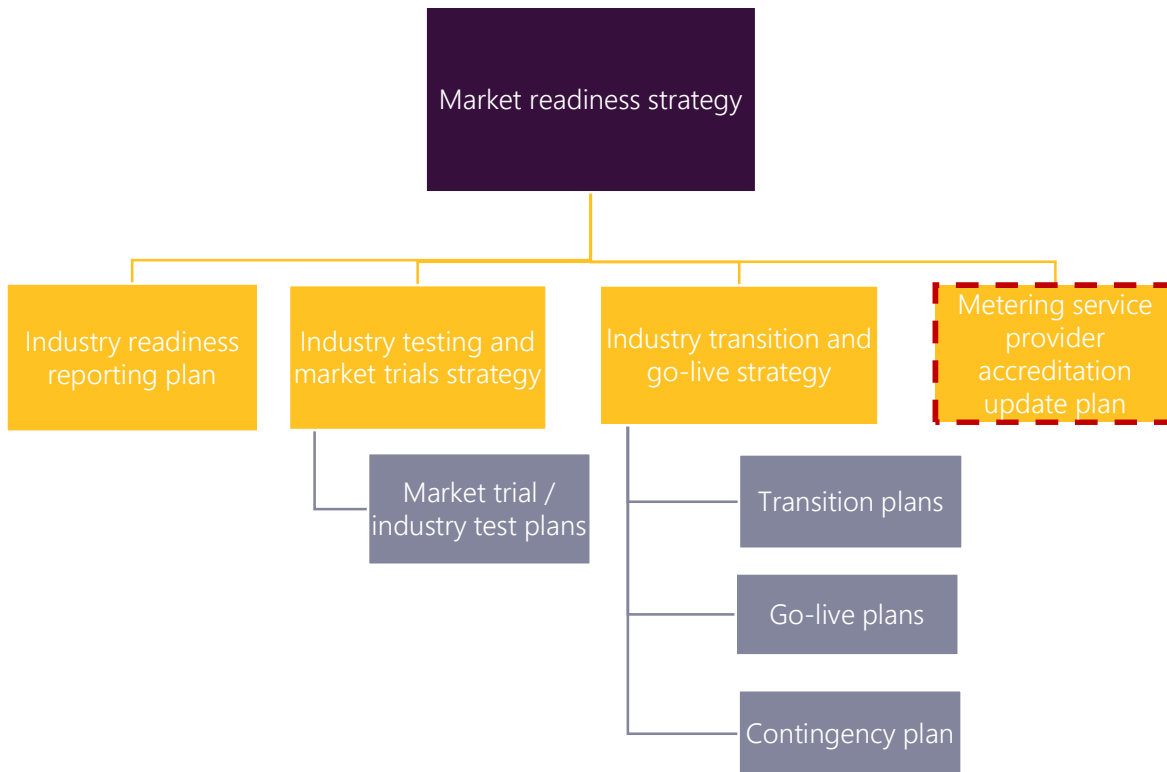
Market readiness strategy

Industry readiness reporting plan

Industry testing and market trials strategy

Market trial / industry test plans

Industry transition and go-live strategy

Transition plans

Go-live plans

Contingency plan

Metering service provider accreditation update plan